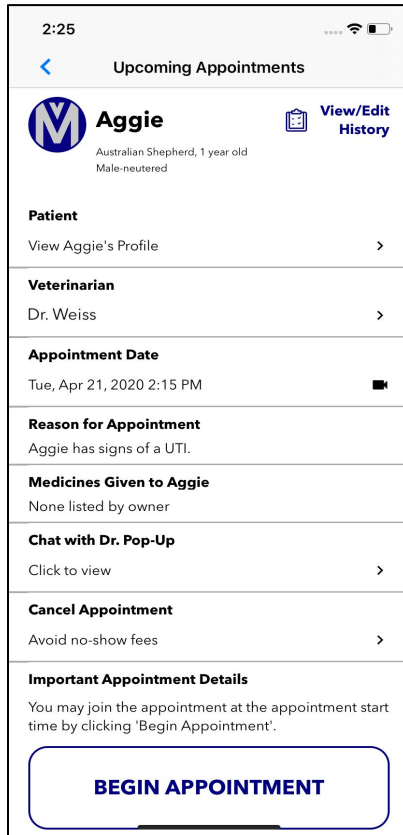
2:25

Upcoming Appointments

Aggie

Australian Shepherd, 1 year old
Male-neutered

View/Edit History

Patient

View Aggie's Profile

Veterinarian

Dr. Weiss

Appointment Date

Tue, Apr 21, 2020 2:15 PM

Reason for Appointment

Aggie has signs of a UTI.

Medicines Given to Aggie

None listed by owner

Chat with Dr. Pop-Up

Click to view

Cancel Appointment

Avoid no-show fees

Important Appointment Details

You may join the appointment at the appointment start time by clicking 'Begin Appointment'.

BEGIN APPOINTMENT